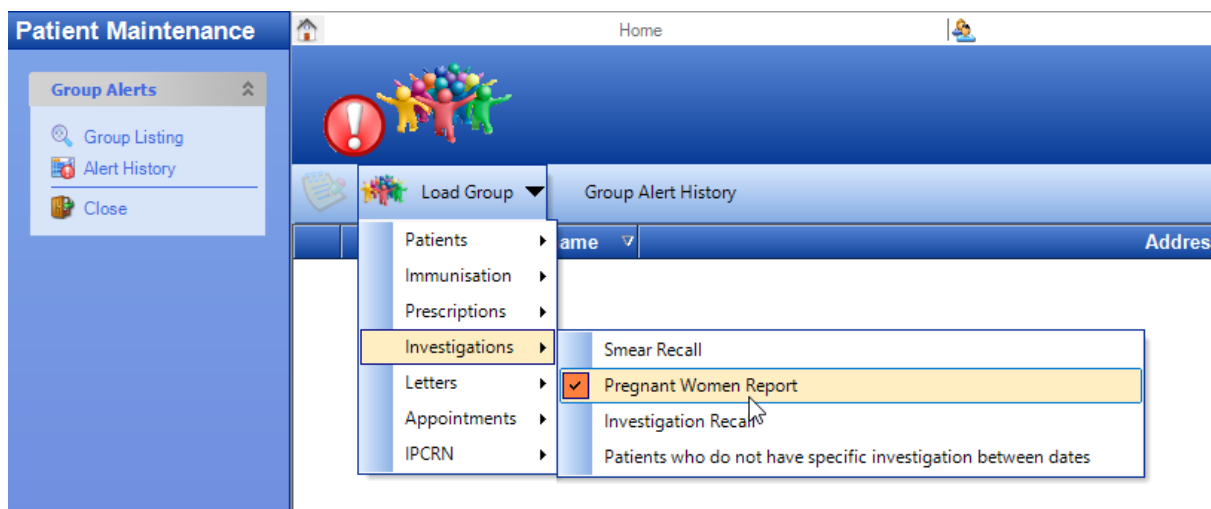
Patient Maintenance

Group Alerts

Group Listing
Alert History
Close

Home

Load Group
Group Alert History

ame
Addres

Patients
Immunisation
Prescriptions
Investigations
Letters
Appointments
IPCRN

Smear Recall
Pregnant Women Report
Investigation Recall
Patients who do not have specific investigation between dates